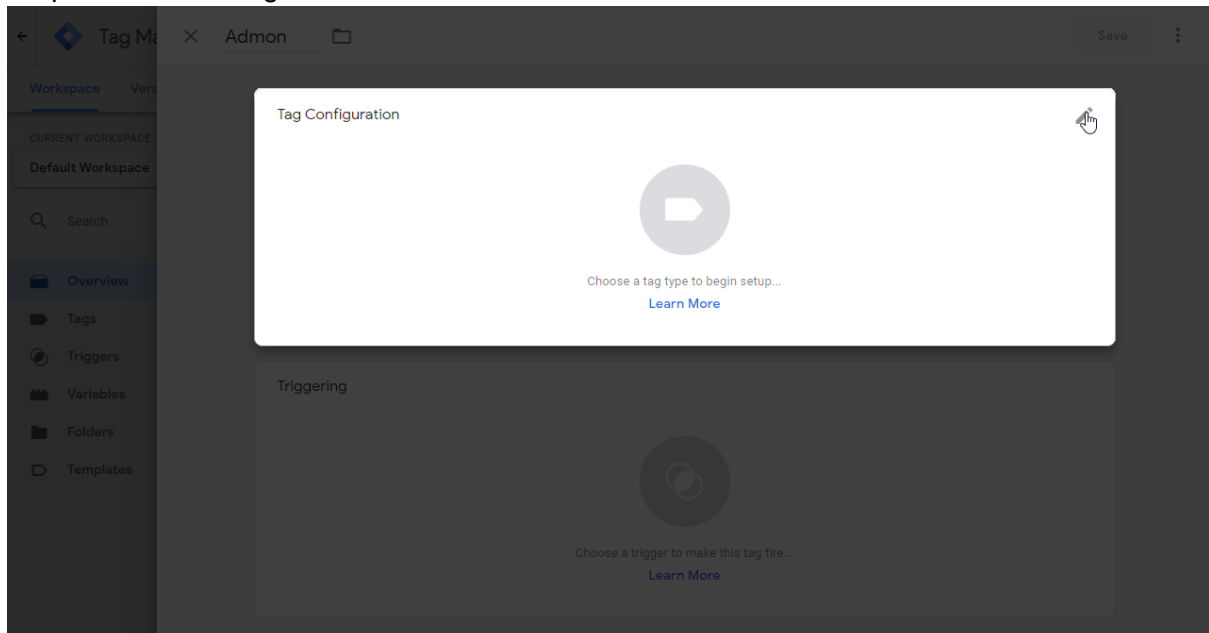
Tag Ma
Admon
Save

Workspace
Vers
CURRENT WORKSPACE
Default Workspace
Search
Overview
Tags
Triggers
Variables
Folders
Templates

Tag Configuration

Choose a tag type to begin setup...
Learn More

Triggering

Choose a trigger to make this tag fire...
Learn More